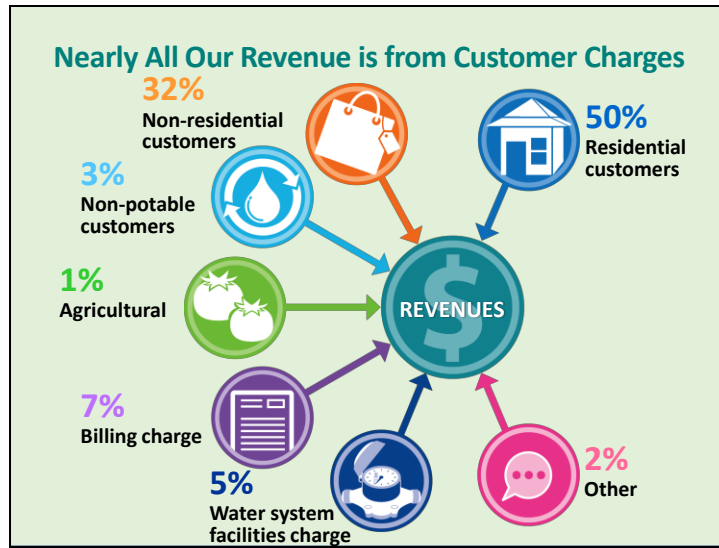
Nearly All Our Revenue is from Customer Charges

32%
Non-residential customers

50%
Residential customers

3%
Non-potable customers

1%
Agricultural

REVENUES

7%
Billing charge

5%
Water system facilities charge

2%
Other